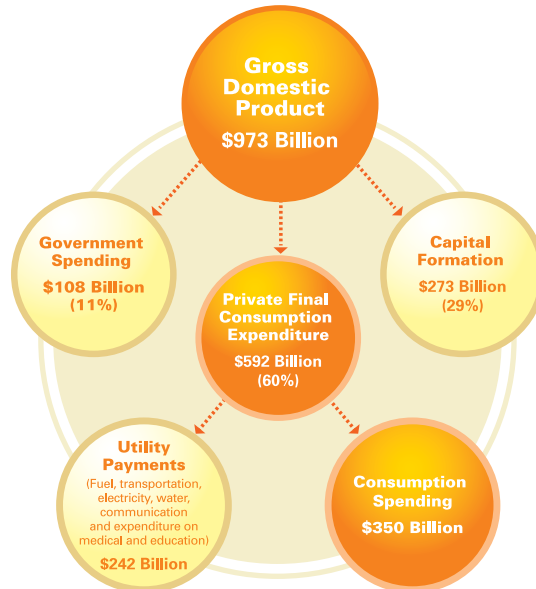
Gross Domestic Product
$973 Billion

Government Spending
$108 Billion
(11%)

Private Final Consumption Expenditure
$592 Billion
(60%)

Capital Formation
$273 Billion
(29%)

Utility Payments
(Fuel, transportation, electricity, water, communication and expenditure on medical and education)
$242 Billion

Consumption Spending
$350 Billion